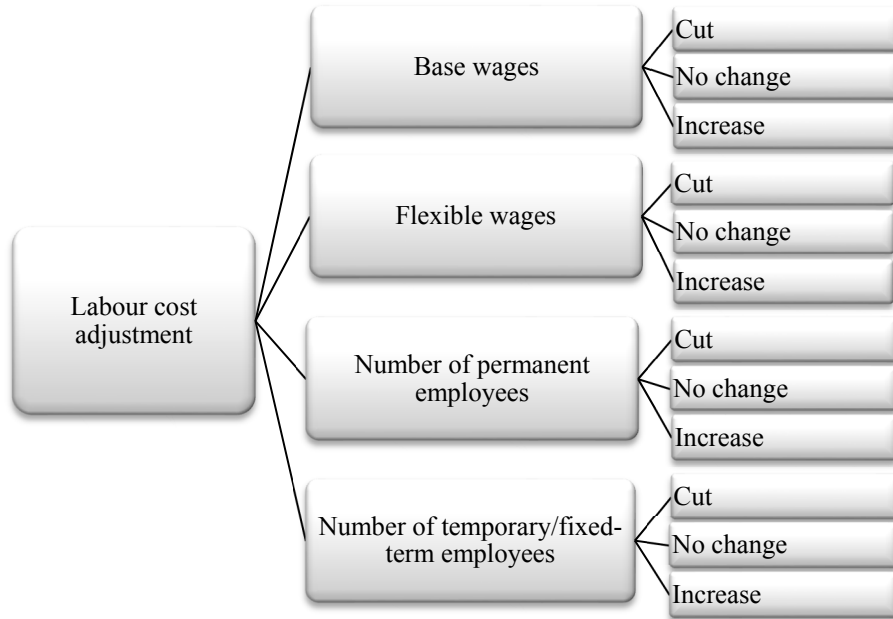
Labour cost adjustment

Base wages

Cut

No change

Increase

Flexible wages

Cut

No change

Increase

Number of permanent employees

Cut

No change

Increase

Number of temporary/fixed-term employees

Cut

No change

Increase